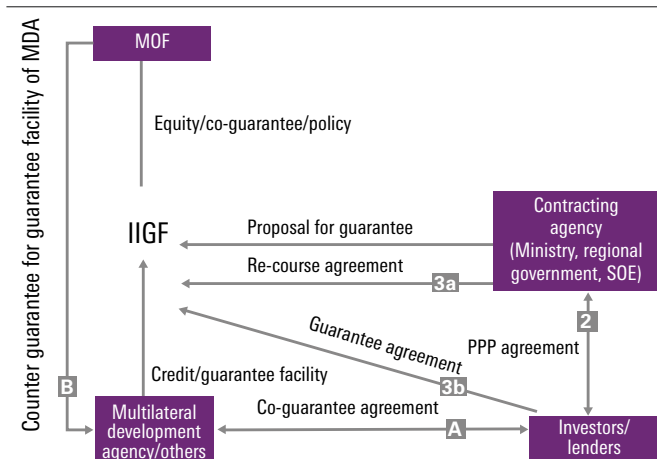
Counter guarantee for guarantee facility of MDA

MOF

Equity/co-guarantee/policy

IIGF

Proposal for guarantee

Contracting agency (Ministry, regional government, SOE)

Re-course agreement

3a

Guarantee agreement

2

PPP agreement

3b

Credit/guarantee facility

B

Multilateral development agency/others

Co-guarantee agreement

A

Investors/ lenders